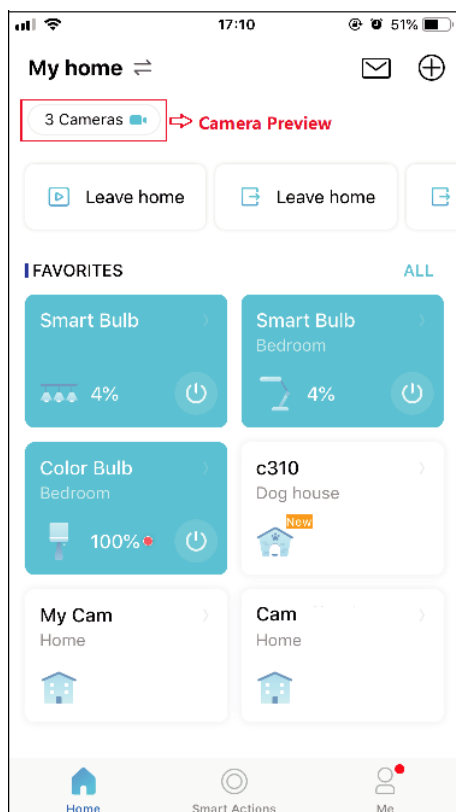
17:10

51%

My home

3 Cameras

Camera Preview

Leave home

Leave home

FAVORITES

ALL

Smart Bulb

4%

Smart Bulb

Bedroom

4%

Color Bulb

Bedroom

100%

c310

Dog house

New

My Cam

Home

Cam

Home

Home

Smart Actions

Me